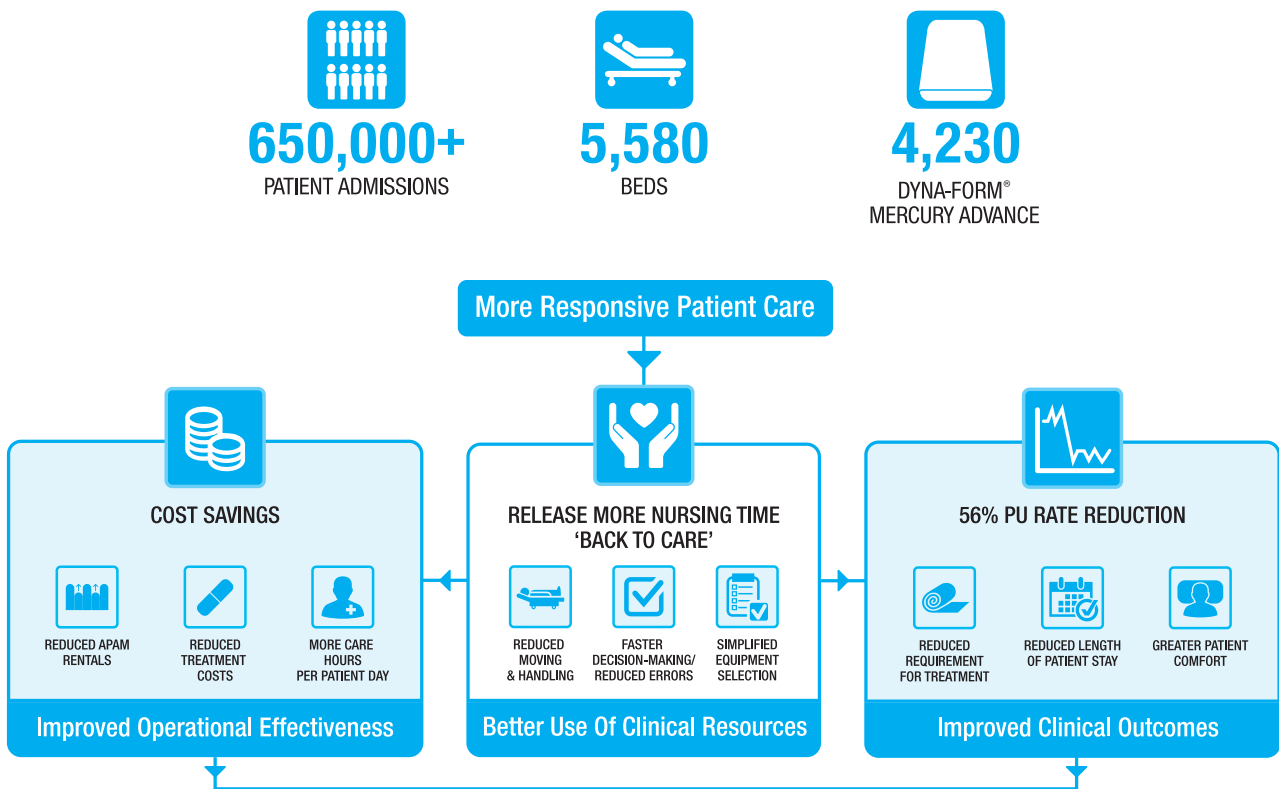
650,000+
PATIENT ADMISSIONS

5,580
BEDS

4,230
DYNA-FORM®
MERCURY ADVANCE

More Responsive Patient Care

COST SAVINGS

REDUCED APAM RENTALS

REDUCED TREATMENT COSTS

MORE CARE HOURS PER PATIENT DAY

Improved Operational Effectiveness

RELEASE MORE NURSING TIME 'BACK TO CARE'

REDUCED MOVING & HANDLING

FASTER DECISION-MAKING/ REDUCED ERRORS

SIMPLIFIED EQUIPMENT SELECTION

Better Use Of Clinical Resources

56% PU RATE REDUCTION

REDUCED REQUIREMENT FOR TREATMENT

REDUCED LENGTH OF PATIENT STAY

GREATER PATIENT COMFORT

Improved Clinical Outcomes